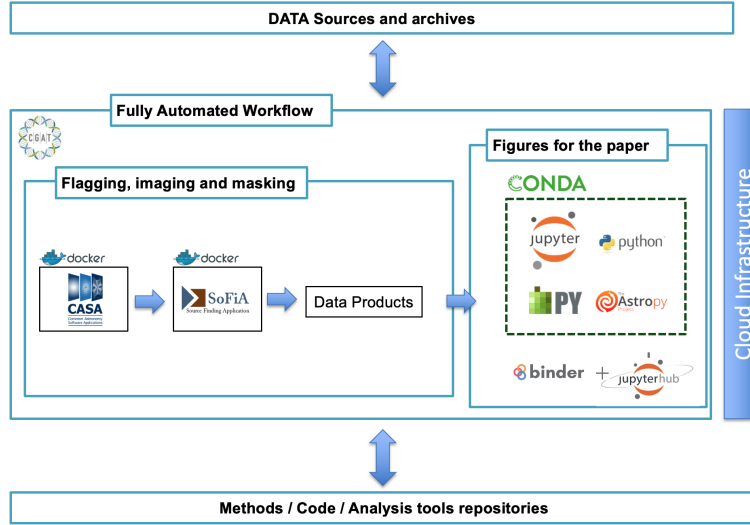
DATA Sources and archives

Fully Automated Workflow

CGAT

Flagging, imaging and masking

docker

CASA
Common Astronomy Software Applications

docker

SoFiA
Source Finding Application

Data Products

Figures for the paper

CONDA

jupyter

python

PY

The Astropy Project

binder + jupyterhub

Cloud Infrastructure

Methods / Code / Analysis tools repositories